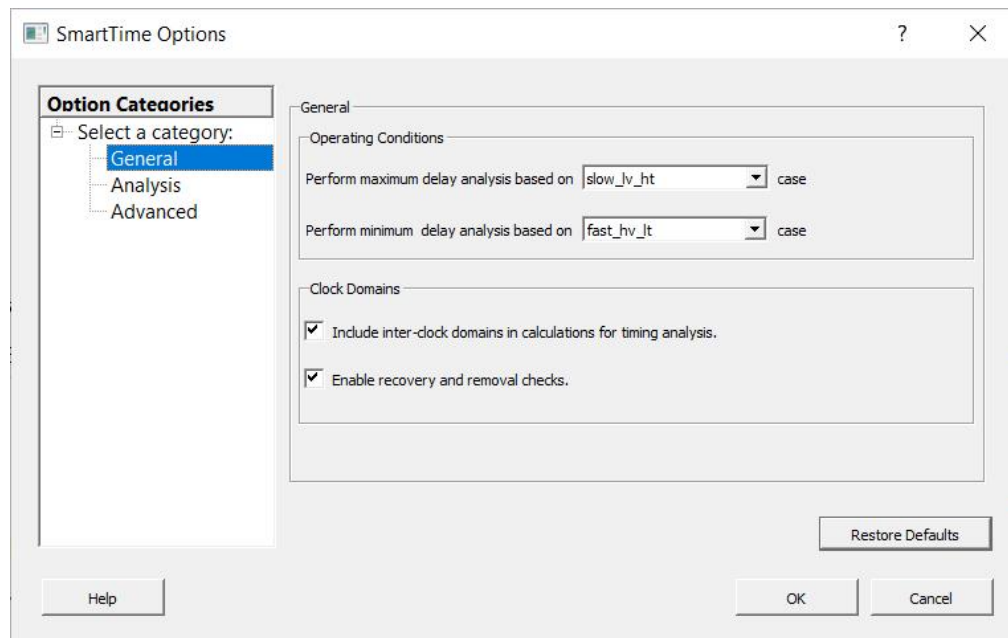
SmartTime Options

?

×

Option Categories

Select a category:

General

Analysis

Advanced

General

Operating Conditions

Perform maximum delay analysis based on slow_lv_ht case

Perform minimum delay analysis based on fast_hv_lt case

Clock Domains

Include inter-clock domains in calculations for timing analysis.

Enable recovery and removal checks.

Restore Defaults

Help

OK

Cancel